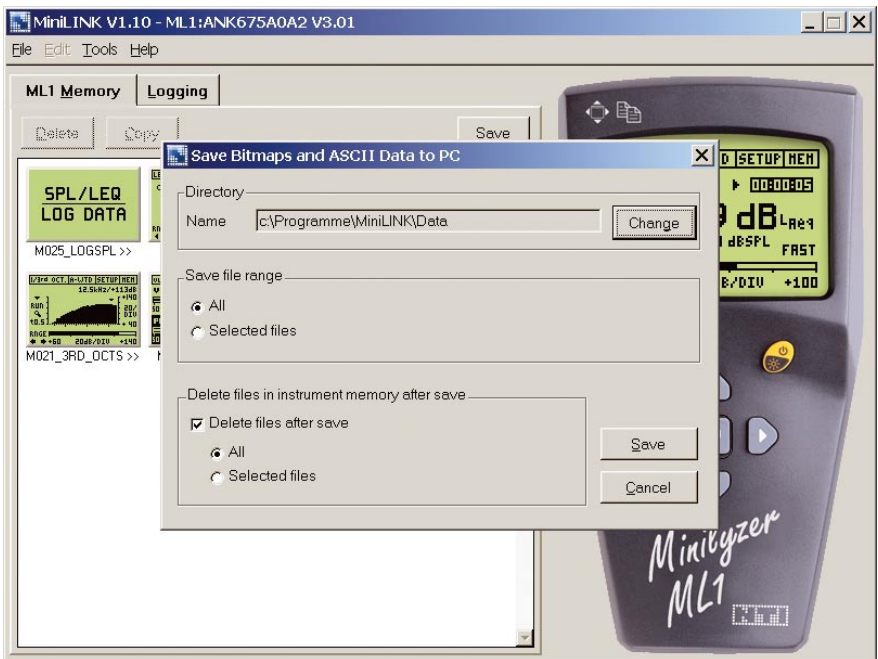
MiniLINK V1.10 - ML1:ANK675A0A2 V3.01

File Edit Tools Help

ML1 Memory | Logging

Delete | Copy | Save

SPL/LEQ
LOG DATA

M025_LOGSPL >>

1/3rd OCT. A-WTD SETUP MEM
12.5kHz/+113dB
RUN
20/DIV
RNGE
20dB/DIV +140

M021_3RD_OCTS >>

Save Bitmaps and ASCII Data to PC

Directory

Name c:\Programme\MiniLINK\Data Change

Save file range

All

Selected files

Delete files in instrument memory after save

Delete files after save

All

Selected files

Save

Cancel

D SETUP MEM
00:00:05
dB LAeq
dBSPL FAST
B/DIV +100

Minilyzer
ML1
NTi